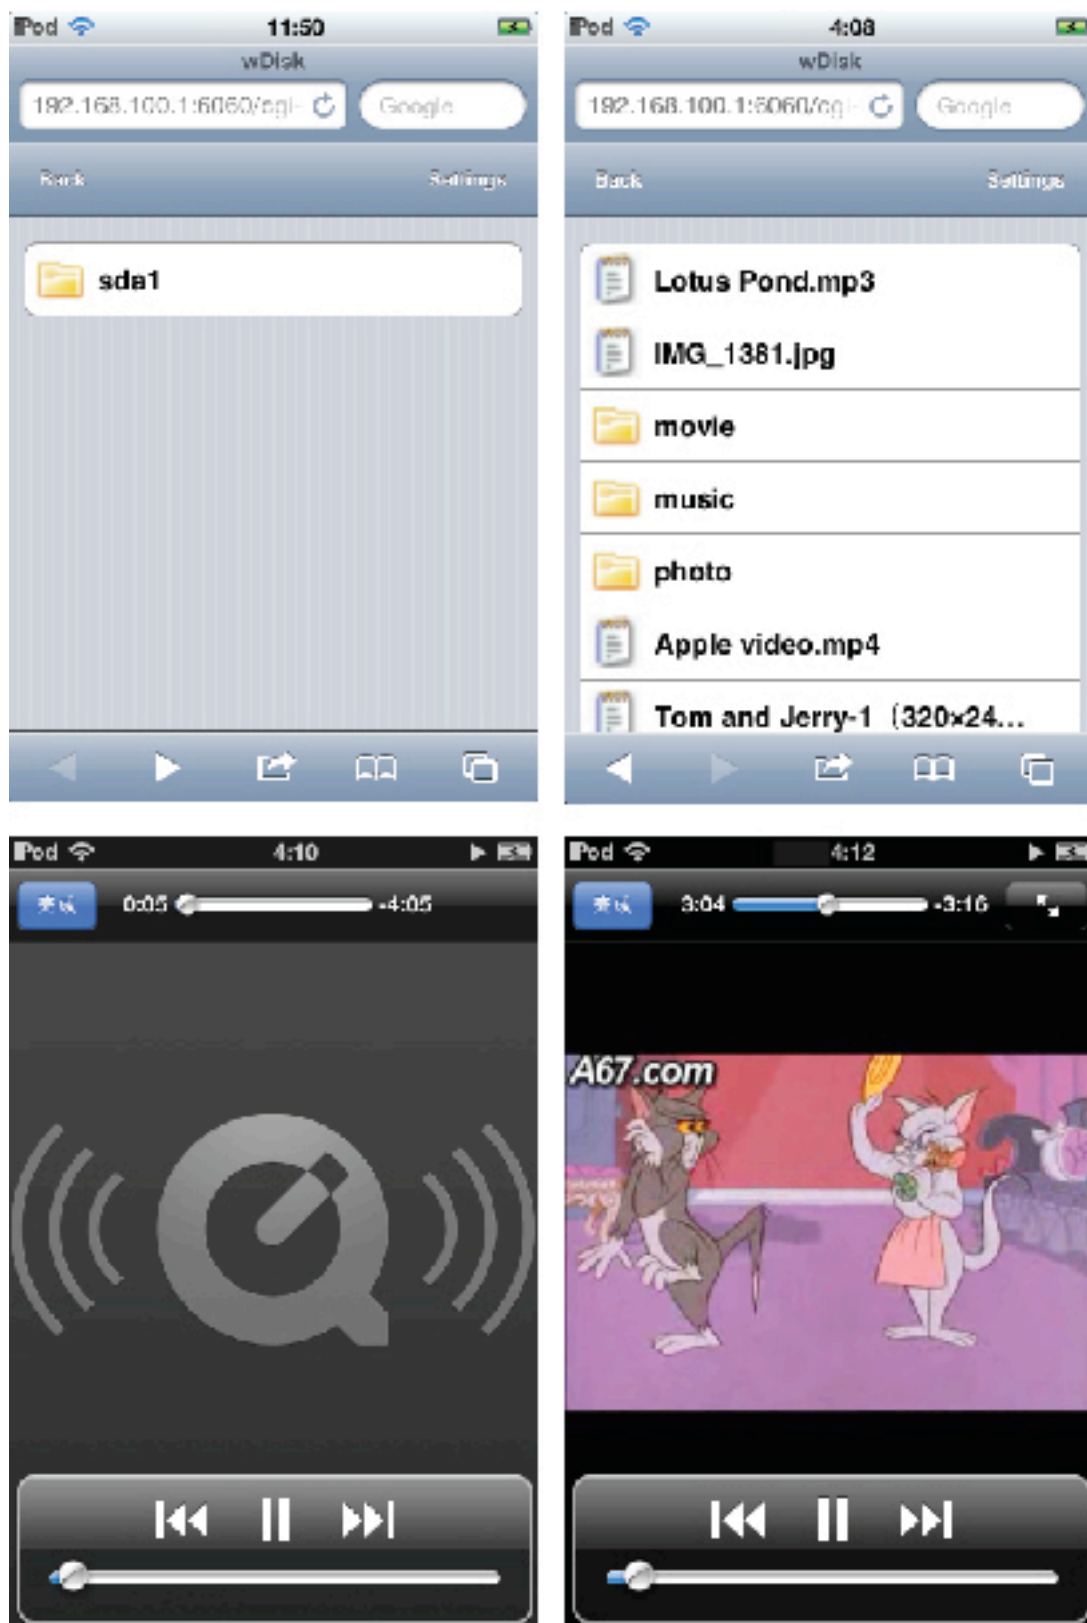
iPod 11:50
wDisk
192.168.100.1:8080/cgi-
Google
Back
Settings
sda1

iPod 4:08
wDisk
192.168.100.1:8080/cg
Google
Back
Settings
Lotus Pond.mp3
IMG_1381.jpg
movie
music
photo
Apple video.mp4
Tom and Jerry-1 (320×24...

iPod 4:10
完成
0:05
-4:05

iPod 4:12
完成
3:04
-3:16
A67.com